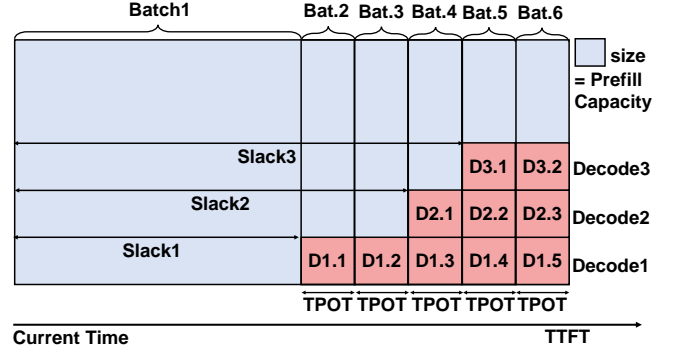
Batch1 Bat.2 Bat.3 Bat.4 Bat.5 Bat.6

size = Prefill Capacity

Slack3

D3.1 D3.2 Decode3

Slack2

D2.1 D2.2 D2.3 Decode2

Slack1

D1.1 D1.2 D1.3 D1.4 D1.5 Decode1

TPOT TPOT TPOT TPOT TPOT

Current Time

TTFT